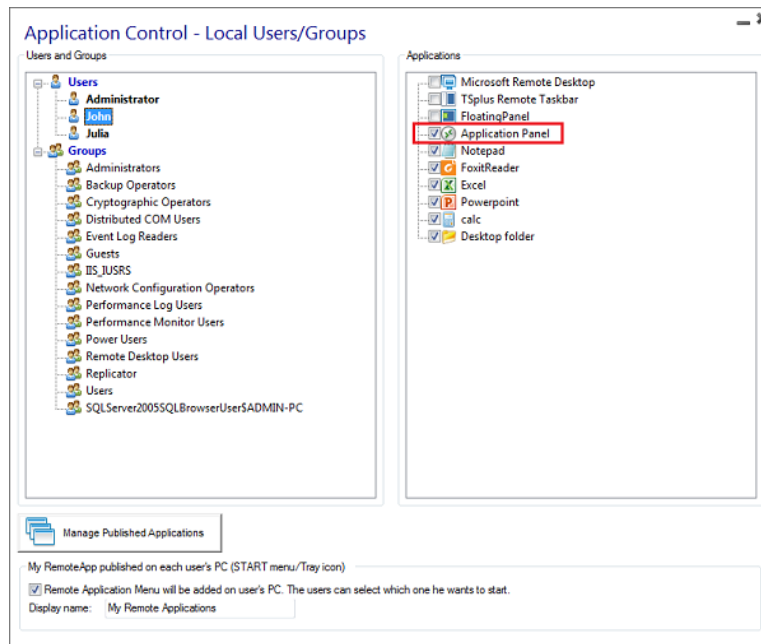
Application Control - Local Users/Groups

Users and Groups

Users
Administrator
John
Julia
Groups
Administrators
Backup Operators
Cryptographic Operators
Distributed COM Users
Event Log Readers
Guests
IIS_IUSRS
Network Configuration Operators
Performance Log Users
Performance Monitor Users
Power Users
Remote Desktop Users
Replicator
Users
SQLServer2005SQLBrowserUser$ADMIN-PC

Applications

Microsoft Remote Desktop
TSplus Remote Taskbar
FloatingPanel
Application Panel
Notepad
FoxitReader
Excel
Powerpoint
calc
Desktop folder

Manage Published Applications

My RemoteApp published on each user's PC (START menu/Tray icon)

Remote Application Menu will be added on user's PC. The users can select which one he wants to start.

Display name: My Remote Applications